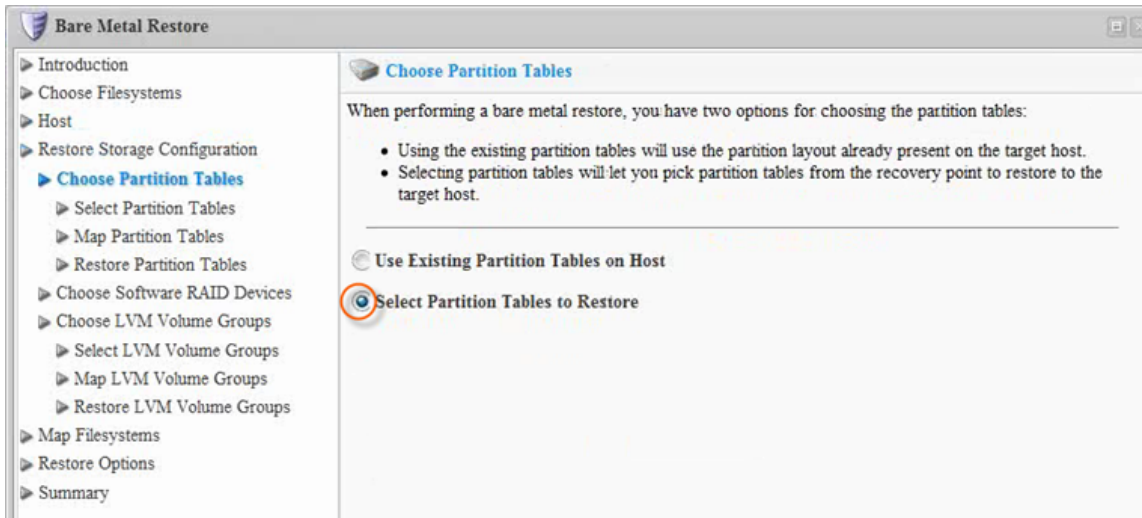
Bare Metal Restore

Introduction
Choose Filesystems
Host
Restore Storage Configuration
Choose Partition Tables
Select Partition Tables
Map Partition Tables
Restore Partition Tables
Choose Software RAID Devices
Choose LVM Volume Groups
Select LVM Volume Groups
Map LVM Volume Groups
Restore LVM Volume Groups
Map Filesystems
Restore Options
Summary

Choose Partition Tables

When performing a bare metal restore, you have two options for choosing the partition tables:

- Using the existing partition tables will use the partition layout already present on the target host.
- Selecting partition tables will let you pick partition tables from the recovery point to restore to the target host.

Use Existing Partition Tables on Host

Select Partition Tables to Restore